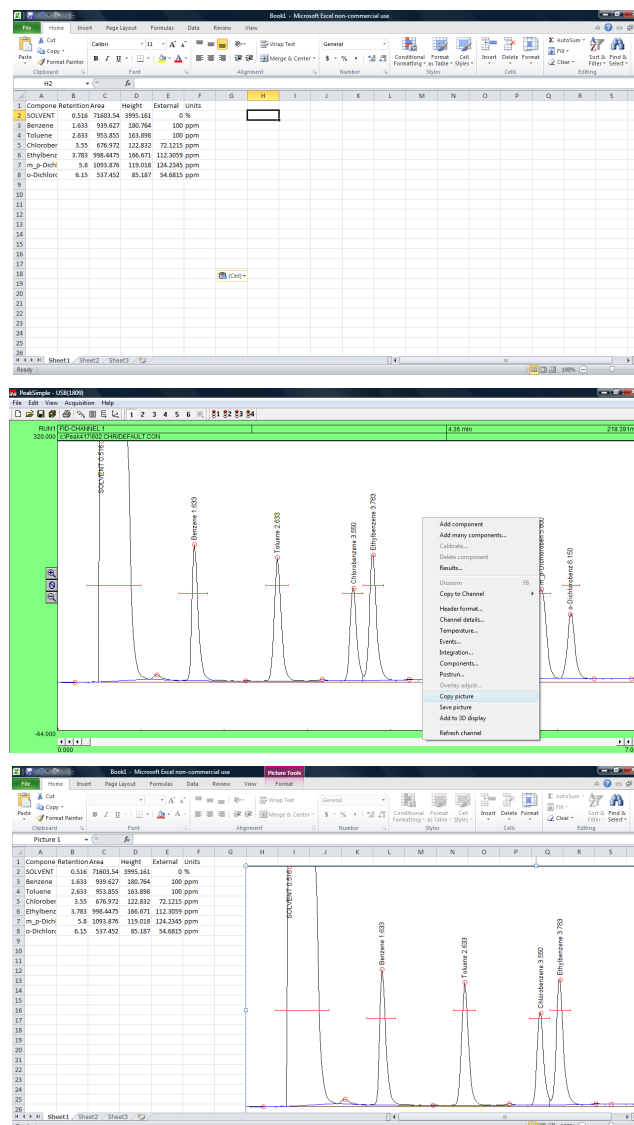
Book1 - Microsoft Excel non-commercial use

File Home Insert Page Layout Formulas Data Review View

Cut Copy Format Painter Paste Clipboard Calibri 11 A A B I U Font Wrap Text Merge & Center Alignment General $ % Number Conditional Formatting Format as Table Cell Styles Styles Insert Delete Format Cells AutoSum Fill Clear Sort & Filter Find & Select Editing

H2 fx

| | A | B | C | D | E | F |
|---|---|---|---|---|---|---|
| 1 | Compone | Retention | Area | Height | External | Units |
| 2 | SOLVENT | 0.516 | 71603.54 | 3995.161 | 0 | % |
| 3 | Benzene | 1.633 | 939.627 | 180.764 | 100 | ppm |
| 4 | Toluene | 2.633 | 953.855 | 163.898 | 100 | ppm |
| 5 | Chlorober | 3.55 | 676.972 | 122.832 | 72.1215 | ppm |
| 6 | Ethylbenz | 3.783 | 998.4475 | 166.671 | 112.3059 | ppm |
| 7 | m_p-Dichl | 5.8 | 1093.876 | 119.018 | 124.2345 | ppm |
| 8 | o-Dichlorc | 6.15 | 537.452 | 85.187 | 54.6815 | ppm |

(Ctrl)

Sheet1 Sheet2 Sheet3

Ready 100%

PeakSimple - USB(1809)
File Edit View Acquisition Help
1 2 3 4 5 6
RUN1 FID-CHANNEL 1 4.36 min 218.391m
320.000 c:\Peak417\602.CHR\DEFAULT.CON

SOLVENT 0.516
Benzene 1.633
Toluene 2.633
Chlorobenzene 3.550
Ethylbenzene 3.783
m_p-Dichlorobenzene 5.800
o-Dichlorobenzene 6.150

Add component
Add many components...
Calibrate...
Delete component
Results...
Unzoom F6
Copy to Channel
Header format...
Channel details...
Temperature...
Events...
Integration...
Components...
Postrun...
Overlay adjust...
Copy picture
Save picture
Add to 3D display
Refresh channel

-64.000
0.000 7.0

Book1 - Microsoft Excel non-commercial use Picture Tools

File Home Insert Page Layout Formulas Data Review View Format

Picture 1 fx

| | A | B | C | D | E | F |
|---|---|---|---|---|---|---|
| 1 | Compone | Retention | Area | Height | External | Units |
| 2 | SOLVENT | 0.516 | 71603.54 | 3995.161 | 0 | % |
| 3 | Benzene | 1.633 | 939.627 | 180.764 | 100 | ppm |
| 4 | Toluene | 2.633 | 953.855 | 163.898 | 100 | ppm |
| 5 | Chlorober | 3.55 | 676.972 | 122.832 | 72.1215 | ppm |
| 6 | Ethylbenz | 3.783 | 998.4475 | 166.671 | 112.3059 | ppm |
| 7 | m_p-Dichl | 5.8 | 1093.876 | 119.018 | 124.2345 | ppm |
| 8 | o-Dichlorc | 6.15 | 537.452 | 85.187 | 54.6815 | ppm |

SOLVENT 0.516
Benzene 1.633
Toluene 2.633
Chlorobenzene 3.550
Ethylbenzene 3.783

Sheet1 Sheet2 Sheet3